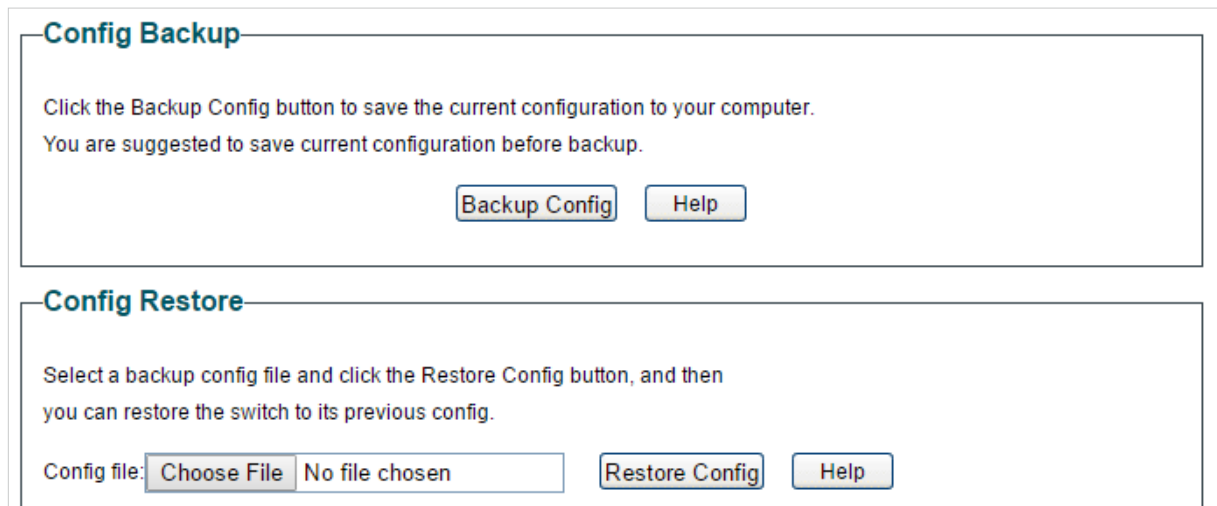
Config Backup

Click the Backup Config button to save the current configuration to your computer.
You are suggested to save current configuration before backup.

Backup Config Help

Config Restore

Select a backup config file and click the Restore Config button, and then you can restore the switch to its previous config.

Config file: Choose File No file chosen Restore Config Help